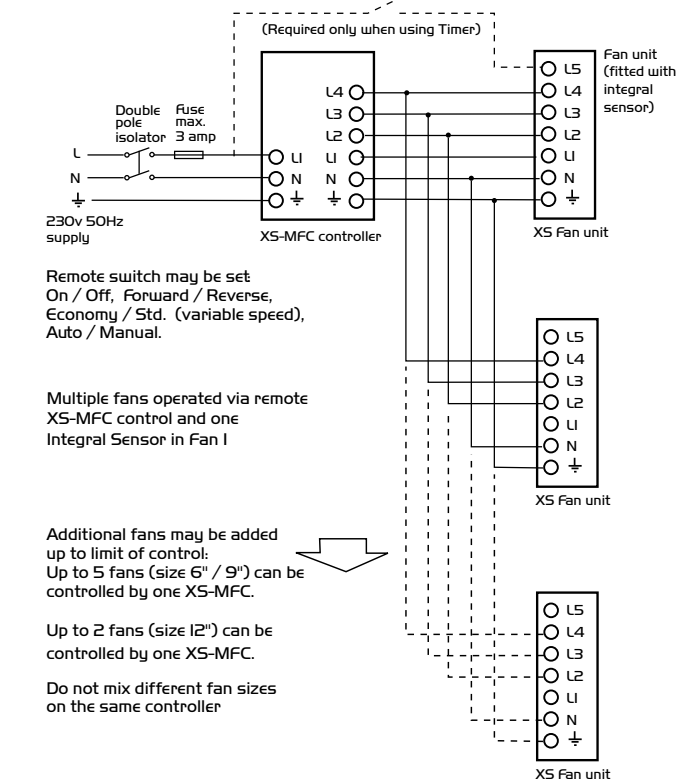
(Required only when using Timer)

Fan unit (fitted with integral sensor)

L4
L3
L2
L1
N
⏚

Double pole isolator

Fuse max. 3 amp

L
N
⏚

L1
N
⏚

230v 50Hz supply

XS-MFC controller

L5
L4
L3
L2
L1
N
⏚

XS Fan unit

Remote switch may be set: On / Off, Forward / Reverse, Economy / Std. (variable speed), Auto / Manual.

Multiple fans operated via remote XS-MFC control and one Integral Sensor in Fan 1

L5
L4
L3
L2
L1
N
⏚

XS Fan unit

Additional fans may be added up to limit of control: Up to 5 fans (size 6" / 9") can be controlled by one XS-MFC.

Up to 2 fans (size 12") can be controlled by one XS-MFC.

Do not mix different fan sizes on the same controller

L5
L4
L3
L2
L1
N
⏚

XS Fan unit